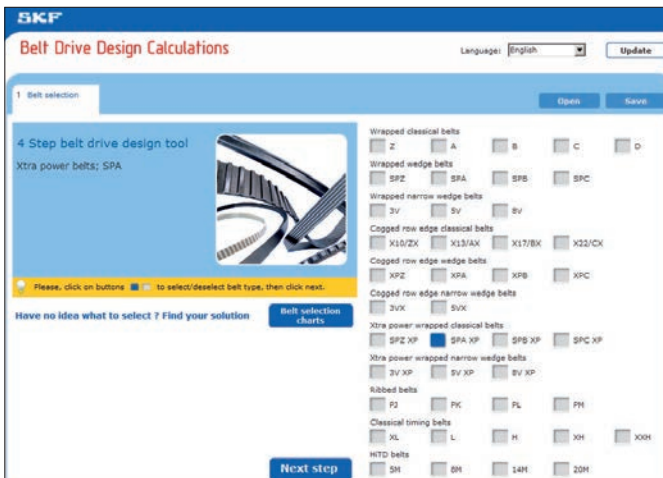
SKF

Belt Drive Design Calculations

Language: English

Update

1 Belt selection

Open

Save

4 Step belt drive design tool

Xtra power belts; SPA

Please, click on buttons to select/deselect belt type, then click next.

Have no idea what to select ? Find your solution

Belt selection charts

Next step

Wrapped classical belts

Z A B C D

Wrapped wedge belts

SPZ SPA SPB SPC

Wrapped narrow wedge belts

3V 5V 8V

Cogged row edge classical belts

X10/ZX X13/AX X17/BX X22/CX

Cogged row edge wedge belts

XPZ XPA XPB XPC

Cogged row edge narrow wedge belts

3VX 5VX

Xtra power wrapped classical belts

SPZ XP SPA XP SPB XP SPC XP

Xtra power wrapped narrow wedge belts

3V XP 5V XP 8V XP

Ribbed belts

PJ PK PL PM

Classical timing belts

XL L H XH XXH

HiTD belts

5M 8M 14M 20M